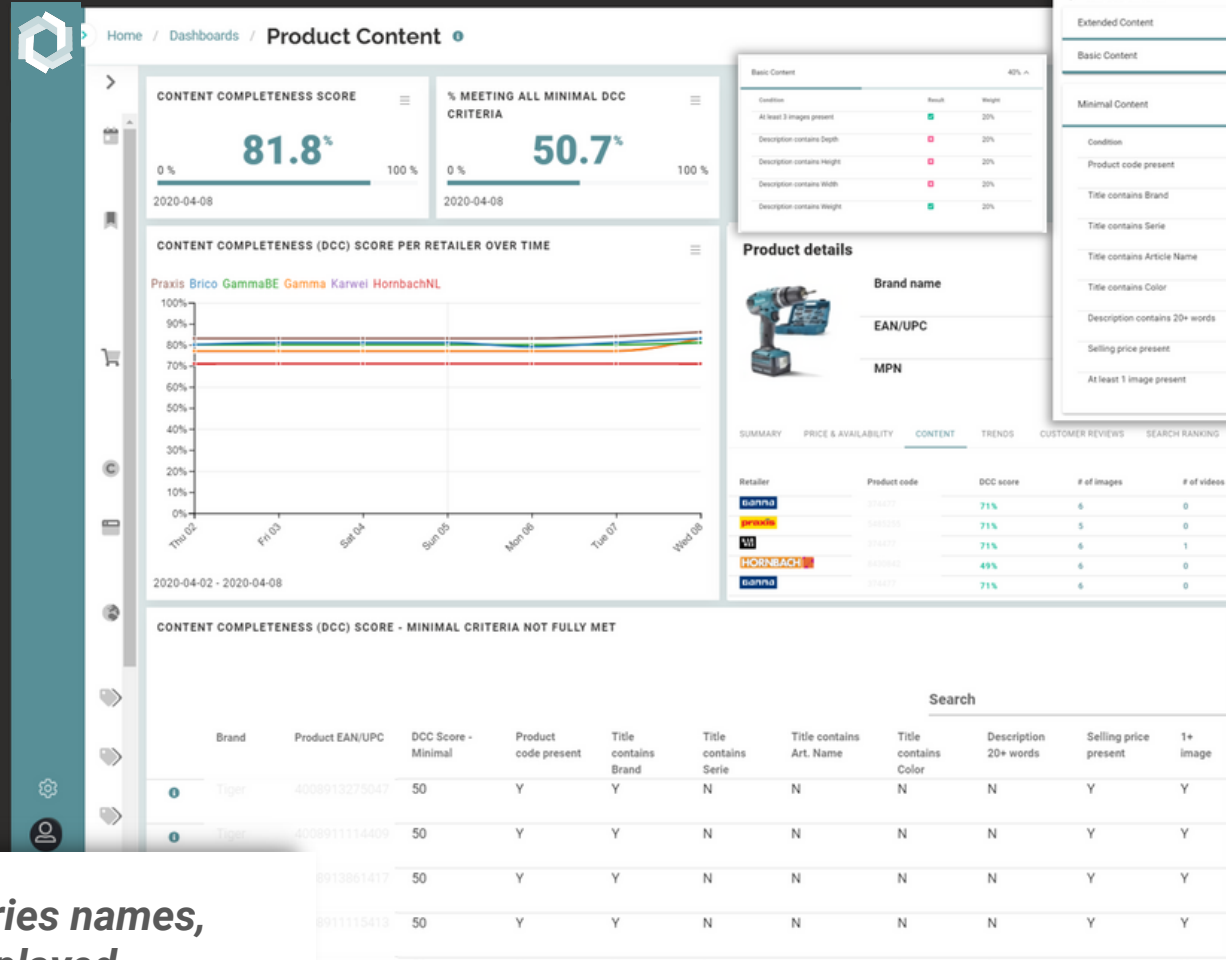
Home / Dashboards / Product Content

CONTENT COMPLETENESS SCORE

81.8%

0 % 100 %

2020-04-08

% MEETING ALL MINIMAL DCC CRITERIA

50.7%

0 % 100 %

2020-04-08

Basic Content 40%

| Condition | Result | Weight |
|---|---|---|
| At least 3 images present | | 20% |
| Description contains Depth | | 20% |
| Description contains Height | | 20% |
| Description contains Width | | 20% |
| Description contains Weight | | 20% |

Extended Content

Basic Content

Minimal Content

Condition
Product code present
Title contains Brand
Title contains Serie
Title contains Article Name
Title contains Color
Description contains 20+ words
Selling price present
At least 1 image present

CONTENT COMPLETENESS (DCC) SCORE PER RETAILER OVER TIME

Praxis Brico GammaBE Gamma Karwei HornbachNL

100% 90% 80% 70% 60% 50% 40% 30% 20% 10% 0%

Thu 02 Fri 03 Sat 04 Sun 05 Mon 06 Tue 07 Wed 08

2020-04-02 - 2020-04-08

Product details

Brand name

EAN/UPC

MPN

SUMMARY PRICE & AVAILABILITY CONTENT TRENDS CUSTOMER REVIEWS SEARCH RANKING

| Retailer | Product code | DCC score | # of images | # of videos |
|---|---|---|---|---|
| GAMMA | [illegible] | 71% | 6 | 0 |
| praxis | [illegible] | 71% | 5 | 0 |
| KARWEI | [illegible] | 71% | 6 | 1 |
| HORNBACH | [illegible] | 49% | 6 | 0 |
| GAMMA | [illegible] | 71% | 6 | 0 |

CONTENT COMPLETENESS (DCC) SCORE - MINIMAL CRITERIA NOT FULLY MET

Search

| Brand | Product EAN/UPC | DCC Score - Minimal | Product code present | Title contains Brand | Title contains Serie | Title contains Art. Name | Title contains Color | Description 20+ words | Selling price present | 1+ image |
|---|---|---|---|---|---|---|---|---|---|---|
| Tiger | 4008913275047 | 50 | Y | Y | N | N | N | N | Y | Y |
| Tiger | 4008911114809 | 50 | Y | Y | N | N | N | N | Y | Y |
| | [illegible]8913861417 | 50 | Y | Y | N | N | N | N | Y | Y |
| | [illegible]8911115413 | 50 | Y | Y | N | N | N | N | Y | Y |

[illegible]ries names,
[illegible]played